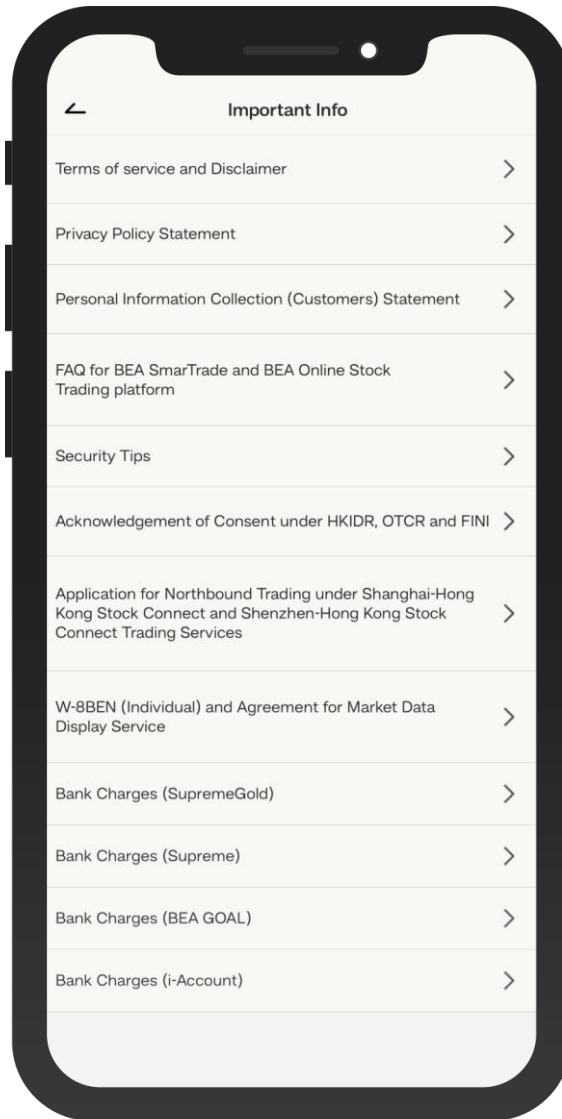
Important Info

Terms of service and Disclaimer

Privacy Policy Statement

Personal Information Collection (Customers) Statement

FAQ for BEA SmarTrade and BEA Online Stock Trading platform

Security Tips

Acknowledgement of Consent under HKIDR, OTCR and FINI

Application for Northbound Trading under Shanghai-Hong Kong Stock Connect and Shenzhen-Hong Kong Stock Connect Trading Services

W-8BEN (Individual) and Agreement for Market Data Display Service

Bank Charges (SupremeGold)

Bank Charges (Supreme)

Bank Charges (BEA GOAL)

Bank Charges (i-Account)